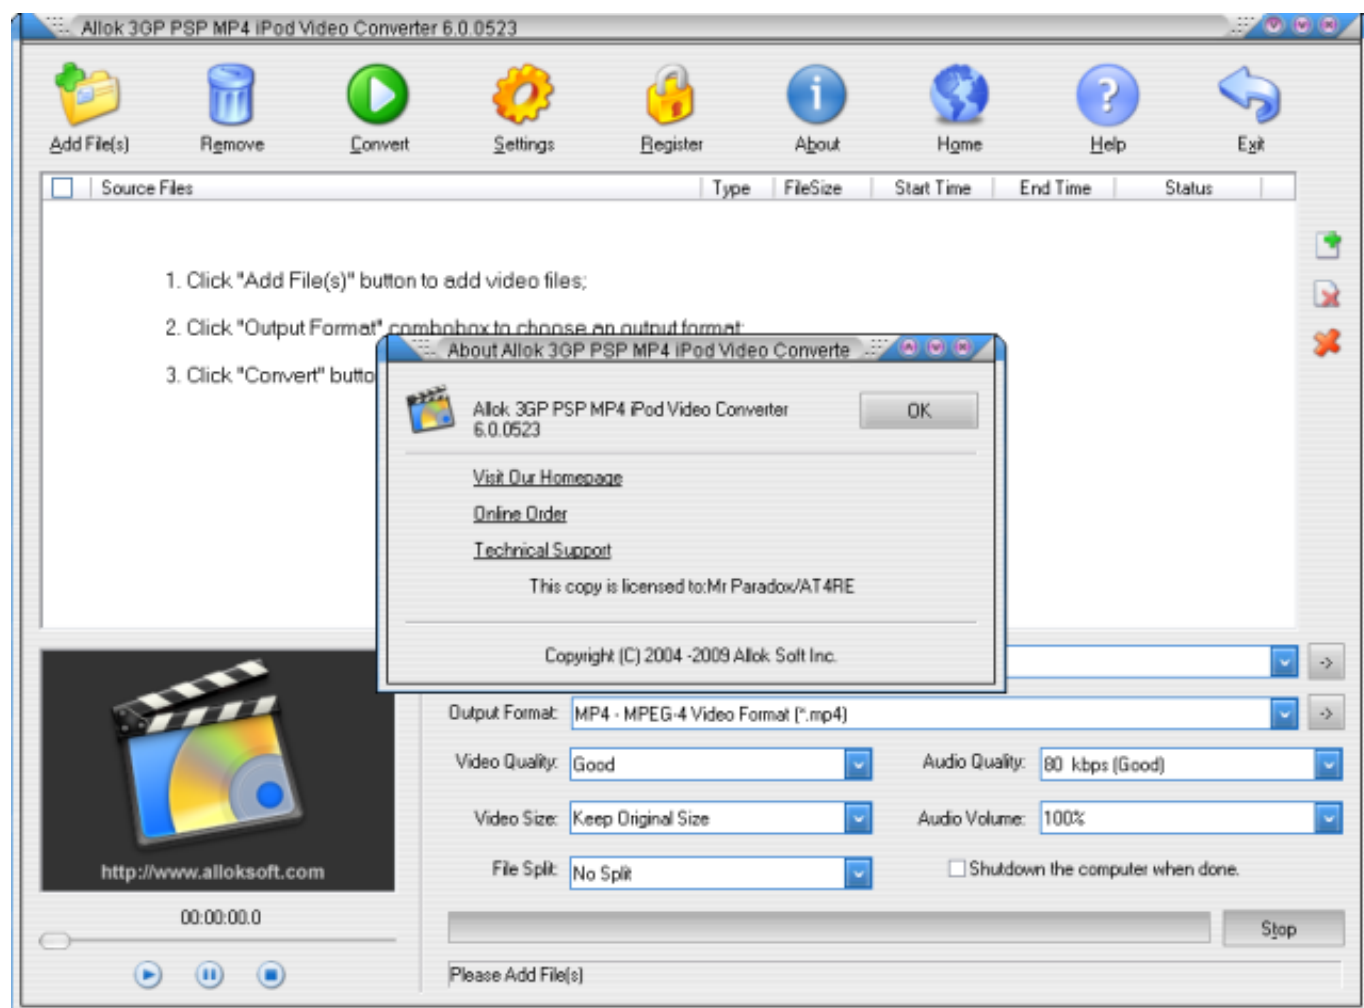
Allok 3GP PSP MP4 iPod Video Converter 6.0.0523

Add File(s) Remove Convert Settings Register About Home Help Exit

| Source Files | Type | FileSize | Start Time | End Time | Status |
|---|---|---|---|---|---|

1. Click "Add File(s)" button to add video files;

2. Click "Output Format" combobox to choose an output format;

3. Click "Convert" butto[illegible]

About Allok 3GP PSP MP4 iPod Video Converte

Allok 3GP PSP MP4 iPod Video Converter 6.0.0523

OK

Visit Our Homepage

Online Order

Technical Support

This copy is licensed to:Mr Paradox/AT4RE

Copyright (C) 2004 -2009 Allok Soft Inc.

http://www.alloksoft.com

00:00:00.0

Output Format: MP4 - MPEG-4 Video Format (*.mp4)

Video Quality: Good

Audio Quality: 80 kbps (Good)

Video Size: Keep Original Size

Audio Volume: 100%

File Split: No Split

Shutdown the computer when done.

Stop

Please Add File(s)